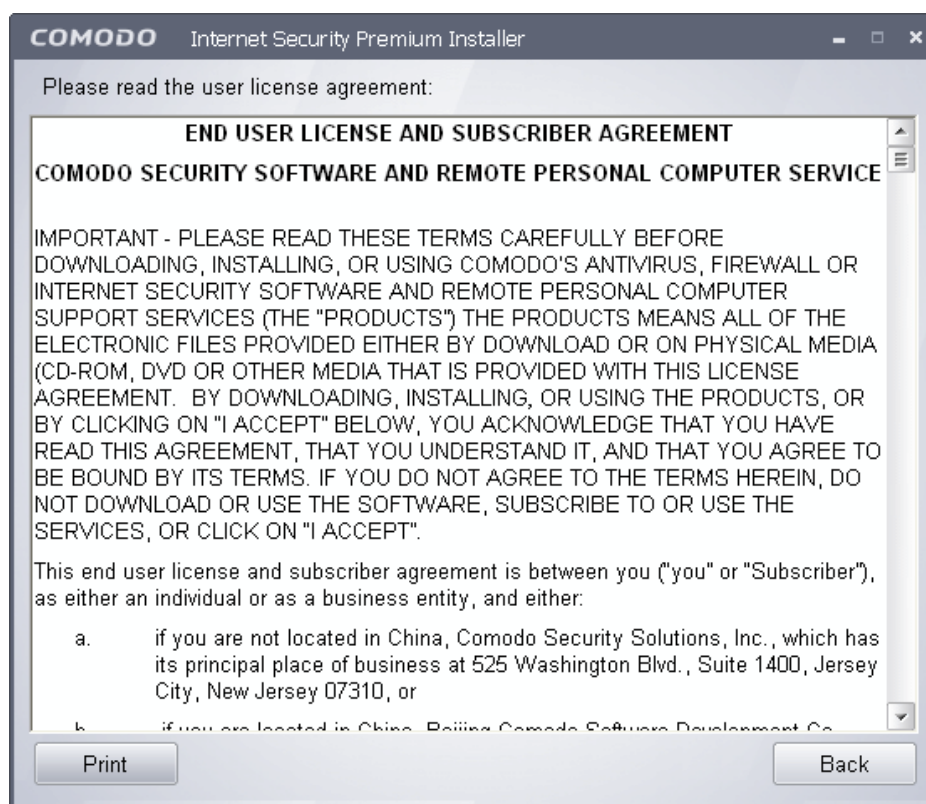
COMODO Internet Security Premium Installer

Please read the user license agreement:

END USER LICENSE AND SUBSCRIBER AGREEMENT

COMODO SECURITY SOFTWARE AND REMOTE PERSONAL COMPUTER SERVICE

IMPORTANT - PLEASE READ THESE TERMS CAREFULLY BEFORE DOWNLOADING, INSTALLING, OR USING COMODO'S ANTIVIRUS, FIREWALL OR INTERNET SECURITY SOFTWARE AND REMOTE PERSONAL COMPUTER SUPPORT SERVICES (THE "PRODUCTS") THE PRODUCTS MEANS ALL OF THE ELECTRONIC FILES PROVIDED EITHER BY DOWNLOAD OR ON PHYSICAL MEDIA (CD-ROM, DVD OR OTHER MEDIA THAT IS PROVIDED WITH THIS LICENSE AGREEMENT. BY DOWNLOADING, INSTALLING, OR USING THE PRODUCTS, OR BY CLICKING ON "I ACCEPT" BELOW, YOU ACKNOWLEDGE THAT YOU HAVE READ THIS AGREEMENT, THAT YOU UNDERSTAND IT, AND THAT YOU AGREE TO BE BOUND BY ITS TERMS. IF YOU DO NOT AGREE TO THE TERMS HEREIN, DO NOT DOWNLOAD OR USE THE SOFTWARE, SUBSCRIBE TO OR USE THE SERVICES, OR CLICK ON "I ACCEPT".

This end user license and subscriber agreement is between you ("you" or "Subscriber"), as either an individual or as a business entity, and either:

a. if you are not located in China, Comodo Security Solutions, Inc., which has its principal place of business at 525 Washington Blvd., Suite 1400, Jersey City, New Jersey 07310, or

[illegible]

Print

Back